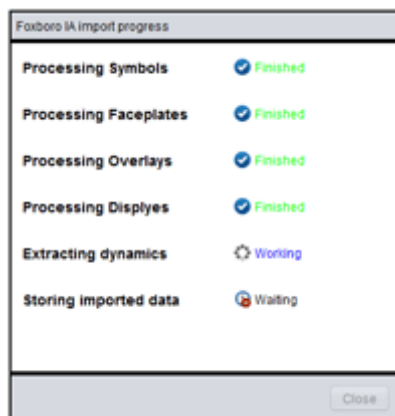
Foxboro IA import progress

Processing Symbols Finished

Processing Faceplates Finished

Processing Overlays Finished

Processing Displyes Finished

Extracting dynamics Working

Storing imported data Waiting

Close